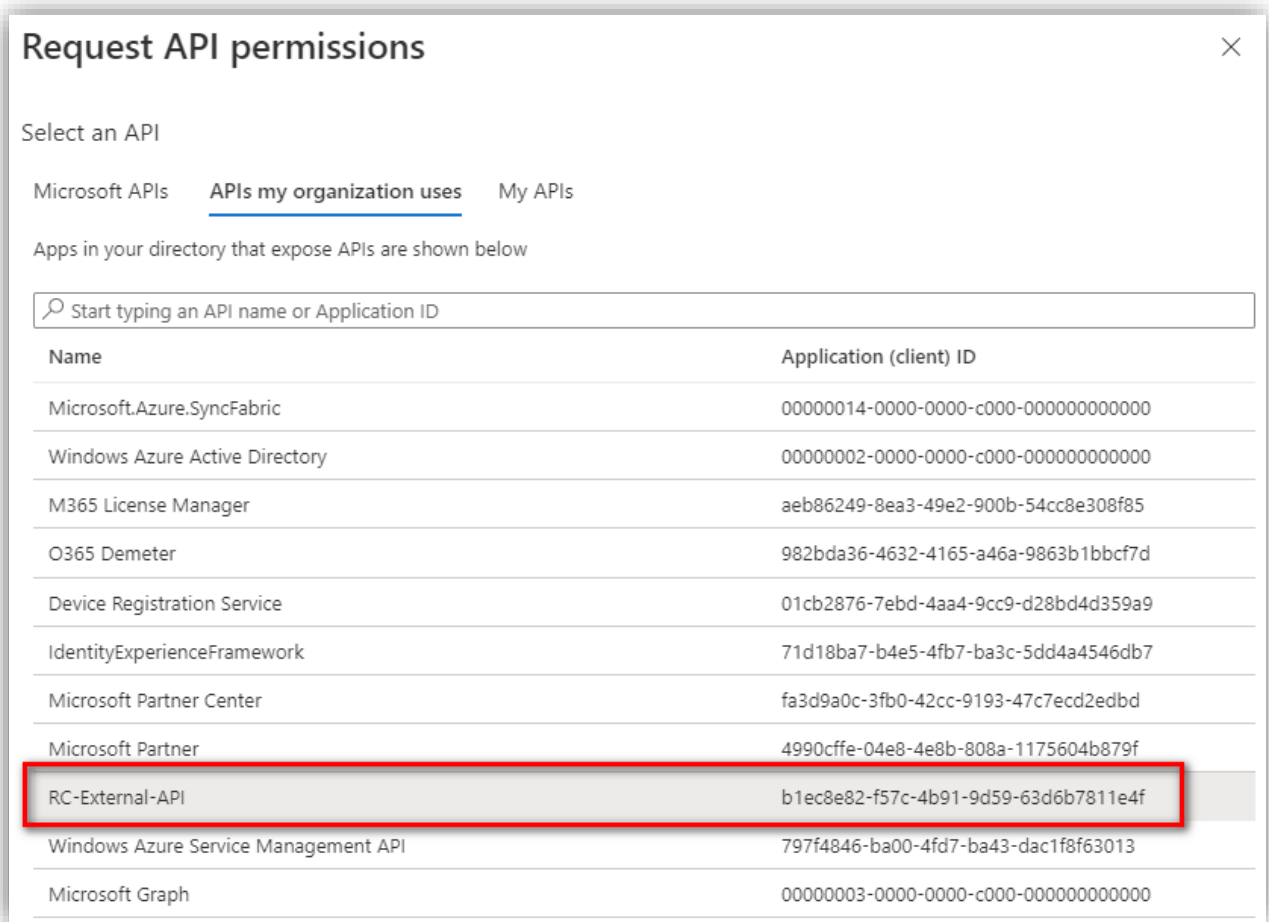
Request API permissions

×

Select an API

Microsoft APIs APIs my organization uses My APIs

Apps in your directory that expose APIs are shown below

Start typing an API name or Application ID

| Name | Application (client) ID |
|---|---|
| Microsoft.Azure.SyncFabric | 00000014-0000-0000-c000-000000000000 |
| Windows Azure Active Directory | 00000002-0000-0000-c000-000000000000 |
| M365 License Manager | aeb86249-8ea3-49e2-900b-54cc8e308f85 |
| O365 Demeter | 982bda36-4632-4165-a46a-9863b1bbcf7d |
| Device Registration Service | 01cb2876-7ebd-4aa4-9cc9-d28bd4d359a9 |
| IdentityExperienceFramework | 71d18ba7-b4e5-4fb7-ba3c-5dd4a4546db7 |
| Microsoft Partner Center | fa3d9a0c-3fb0-42cc-9193-47c7ecd2edbd |
| Microsoft Partner | 4990cffe-04e8-4e8b-808a-1175604b879f |
| RC-External-API | b1ec8e82-f57c-4b91-9d59-63d6b7811e4f |
| Windows Azure Service Management API | 797f4846-ba00-4fd7-ba43-dac1f8f63013 |
| Microsoft Graph | 00000003-0000-0000-c000-000000000000 |